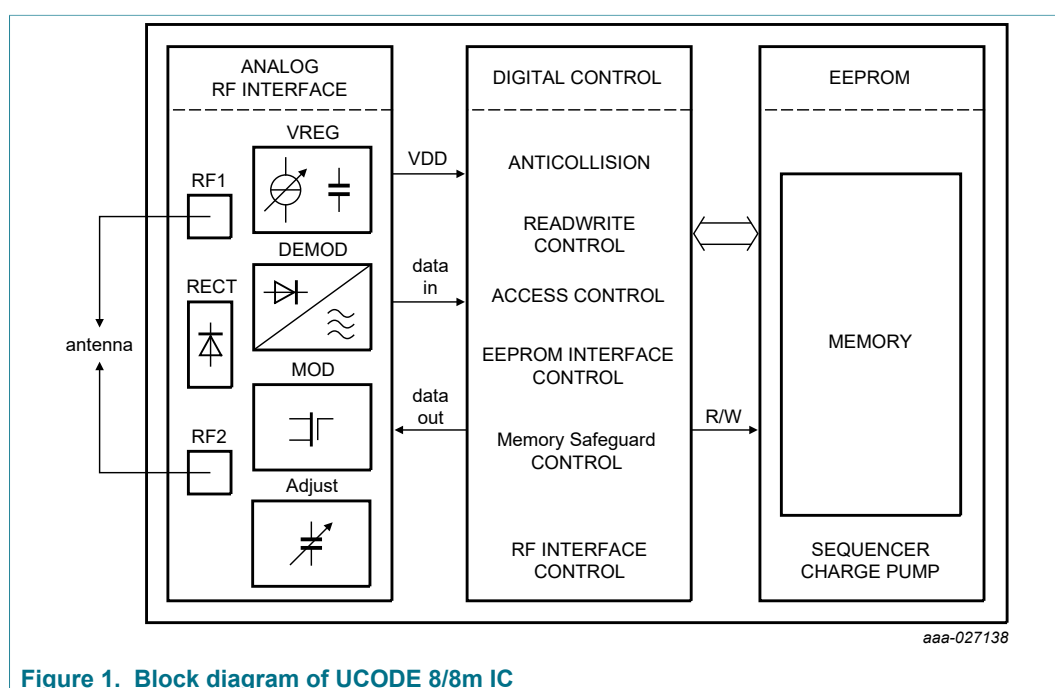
ANALOG
RF INTERFACE

VREG

RF1

DEMOD

RECT

antenna

MOD

RF2

Adjust

VDD

data
in

data
out

DIGITAL CONTROL

ANTICOLLISION

READWRITE
CONTROL

ACCESS CONTROL

EEPROM INTERFACE
CONTROL

Memory Safeguard
CONTROL

RF INTERFACE
CONTROL

R/W

EEPROM

MEMORY

SEQUENCER
CHARGE PUMP

aaa-027138

Figure 1. Block diagram of UCODE 8/8m IC